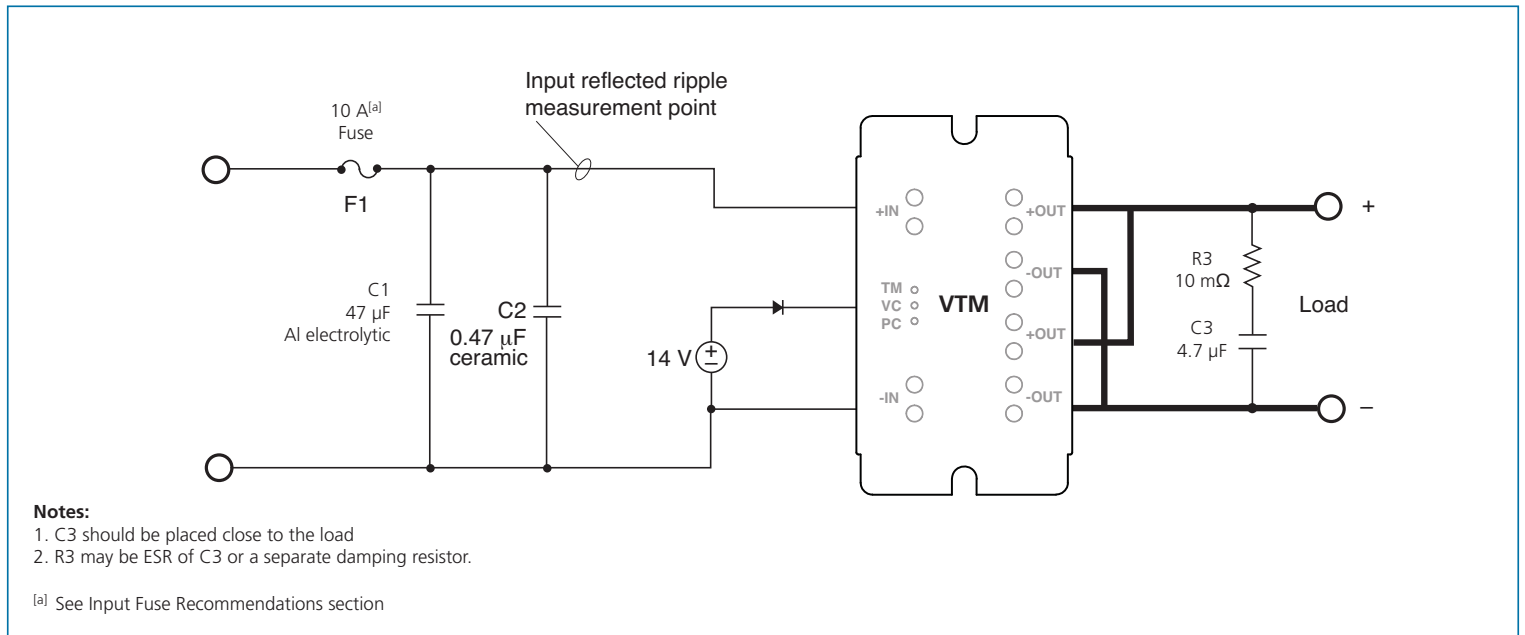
Input reflected ripple measurement point

10 A$^{[a]}$
Fuse

F1

C1
47 µF
Al electrolytic

C2
0.47 µF
ceramic

14 V

+IN
TM
VC
PC
-IN

VTM

+OUT
-OUT
+OUT
-OUT

R3
10 mΩ

C3
4.7 µF

Load

+
–

**Notes:**
1. C3 should be placed close to the load
2. R3 may be ESR of C3 or a separate damping resistor.

$^{[a]}$ See Input Fuse Recommendations section